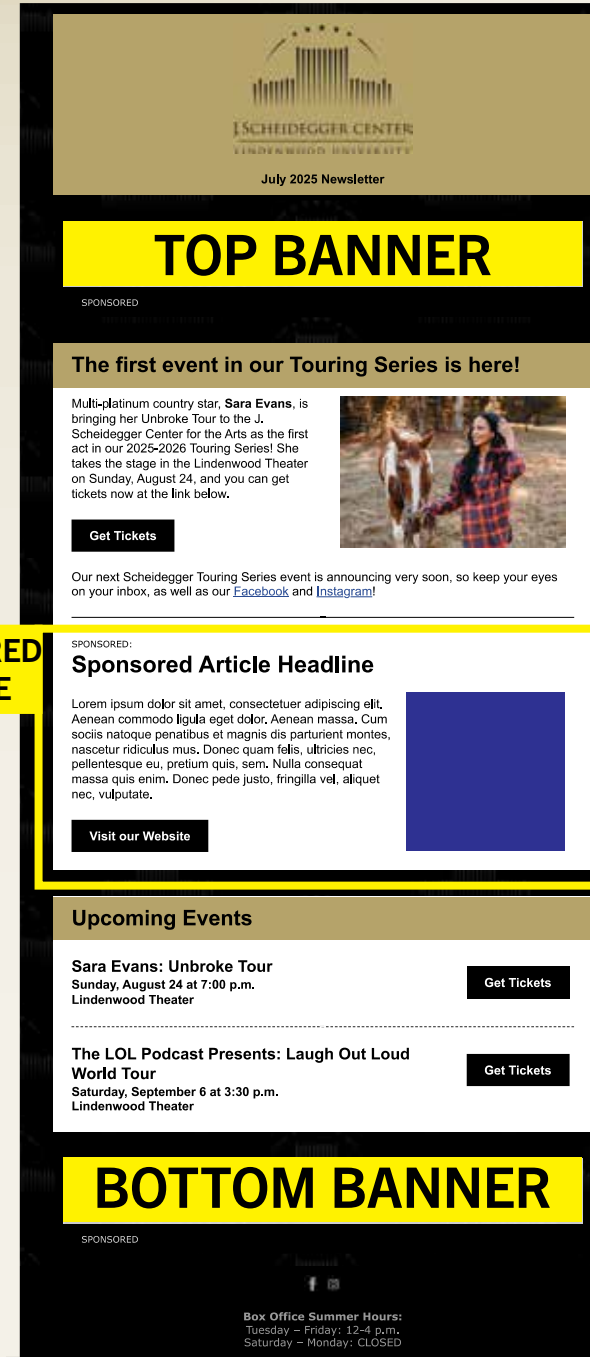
J. SCHEIDEGGER CENTER
LINDENWOOD UNIVERSITY

July 2025 Newsletter

TOP BANNER

SPONSORED

The first event in our Touring Series is here!

Multi-platinum country star, **Sara Evans**, is bringing her Unbroke Tour to the J. Scheidegger Center for the Arts as the first act in our 2025-2026 Touring Series! She takes the stage in the Lindenwood Theater on Sunday, August 24, and you can get tickets now at the link below.

Get Tickets

Our next Scheidegger Touring Series event is announcing very soon, so keep your eyes on your inbox, as well as our Facebook and Instagram!

RED
E

SPONSORED:

Sponsored Article Headline

Lorem ipsum dolor sit amet, consectetuer adipiscing elit. Aenean commodo ligula eget dolor. Aenean massa. Cum sociis natoque penatibus et magnis dis parturient montes, nascetur ridiculus mus. Donec quam felis, ultricies nec, pellentesque eu, pretium quis, sem. Nulla consequat massa quis enim. Donec pede justo, fringilla vel, aliquet nec, vulputate.

Visit our Website

Upcoming Events

Sara Evans: Unbroke Tour
Sunday, August 24 at 7:00 p.m.
Lindenwood Theater

Get Tickets

The LOL Podcast Presents: Laugh Out Loud World Tour
Saturday, September 6 at 3:30 p.m.
Lindenwood Theater

Get Tickets

BOTTOM BANNER

SPONSORED

Box Office Summer Hours:
Tuesday – Friday: 12-4 p.m.
Saturday – Monday: CLOSED